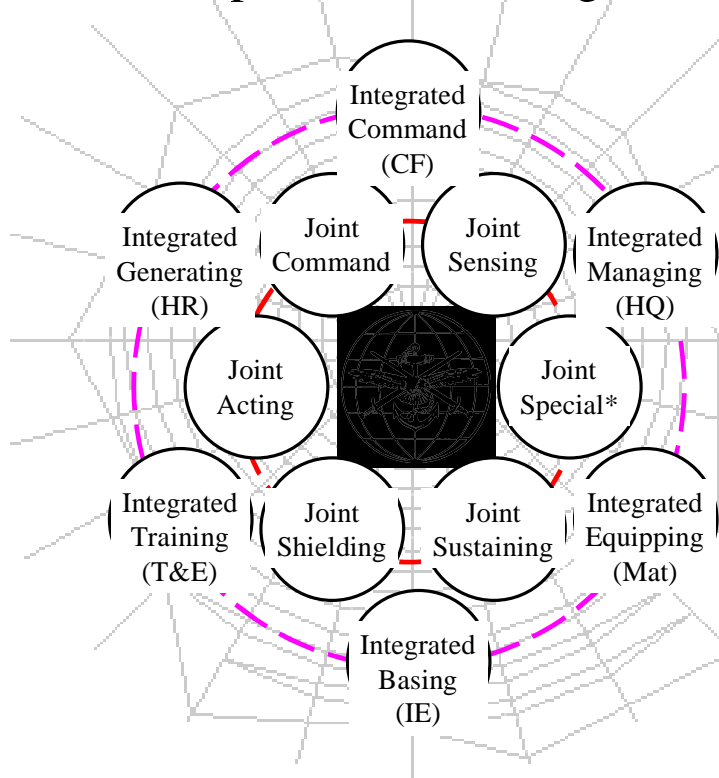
Integrated Command (CF)

Integrated Generating (HR)

Joint Command

Joint Sensing

Integrated Managing (HQ)

Joint Acting

Joint Special*

Integrated Training (T&E)

Joint Shielding

Joint Sustaining

Integrated Equipping (Mat)

Integrated Basing (IE)